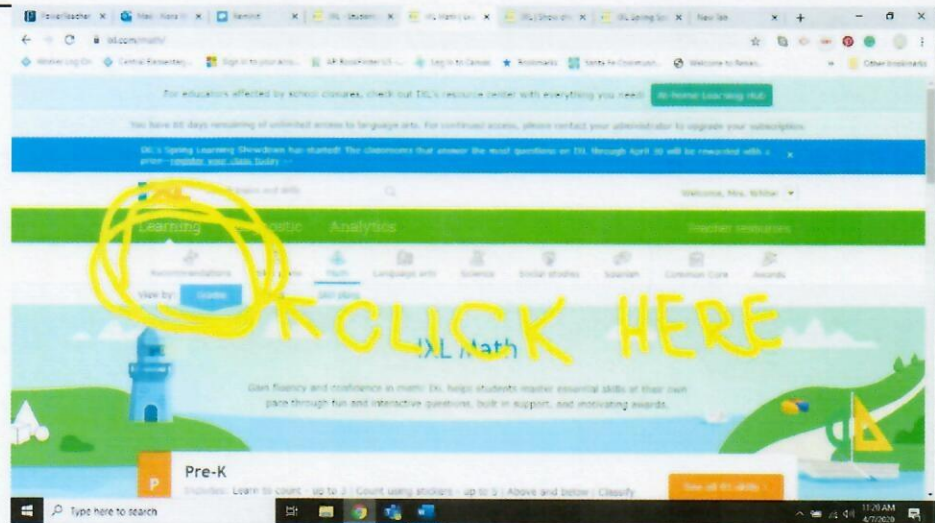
PowerTeacher | Mail - Kara H | Remind | IXL Student | IXL Math | IXL Show | IXL Spring | New Tab

ixl.com/math/

Worker Log On | Central Kennedy | Sign in to your acco | AP BookFinder | Log in to Canvas | Bookmarks | Santa Fe Communi | Welcome to Renais | Other bookmarks

For educators affected by school closures, check out IXL's resource center with everything you need! At-Home Learning Hub

You have 86 days remaining of unlimited access to language arts. For continued access, please contact your administrator to upgrade your subscription.

IXL's Spring Learning Showdown has started! The classrooms that answer the most questions on IXL through April 30 will be rewarded with a prize—register your class today →

Welcome, Mrs. White

Learning | Diagnostic | Analytics | Teacher resources

Recommendations | Skill plans | Math | Language arts | Science | Social studies | Spanish | Common Core | Awards

View by: Grades | Skill plans

CLICK HERE

IXL Math

Gain fluency and confidence in math! IXL helps students master essential skills at their own pace through fun and interactive questions, built in support, and motivating awards.

P Pre-K
Examples: Learn to count · up to 3 | Count using stickers · up to 5 | Above and below | Classify

See all 61 skills

Type here to search

11:20 AM 4/7/2020